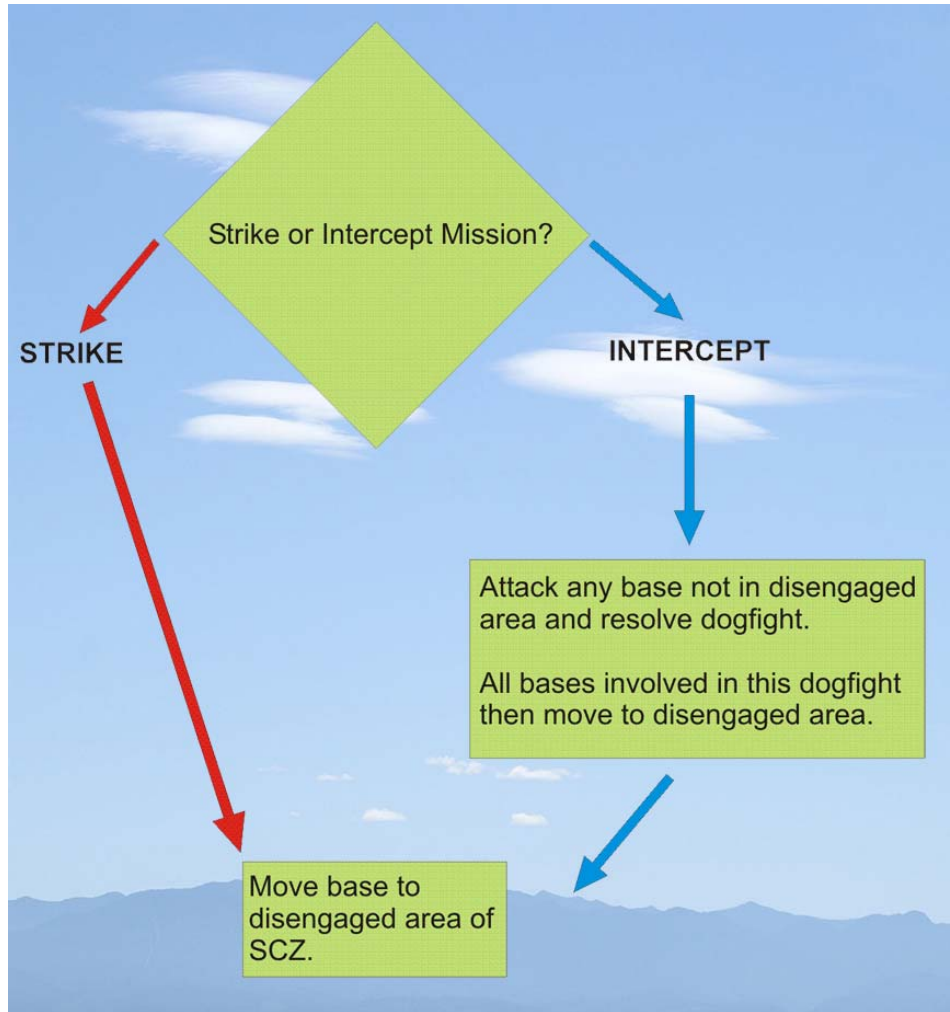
Strike or Intercept Mission?

STRIKE

INTERCEPT

Attack any base not in disengaged area and resolve dogfight.

All bases involved in this dogfight then move to disengaged area.

Move base to disengaged area of SCZ.